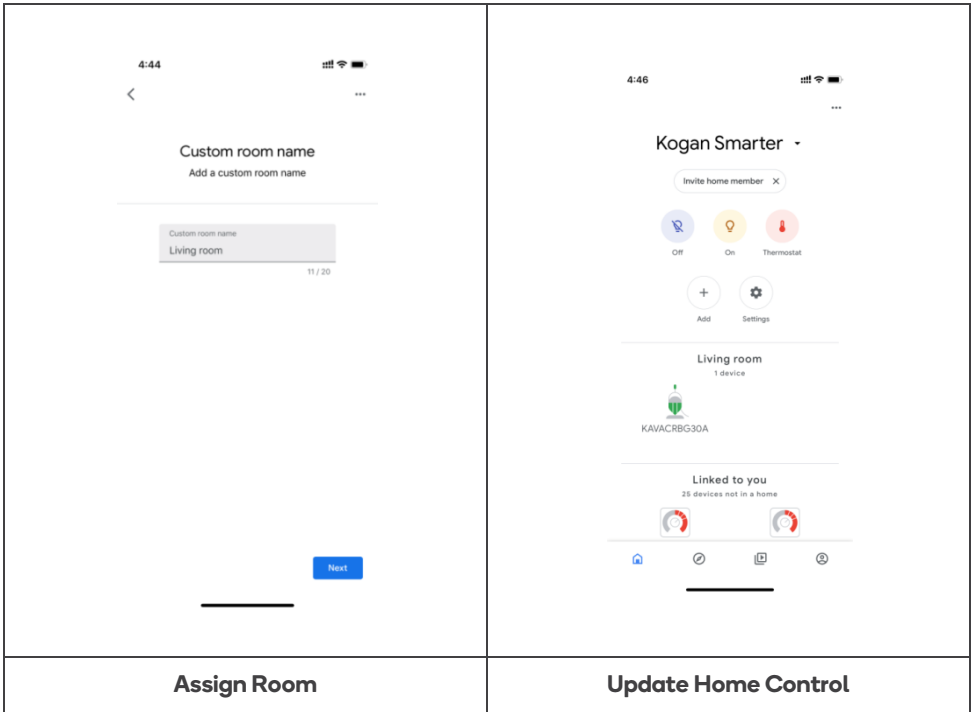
4:44

Custom room name
Add a custom room name

Custom room name
Living room
11 / 20

Next

4:46

Kogan Smarter

Invite home member

Off
On
Thermostat

Add
Settings

Living room
1 device

KAVACRBG30A

Linked to you
25 devices not in a home

| Assign Room | Update Home Control |
|---|---|